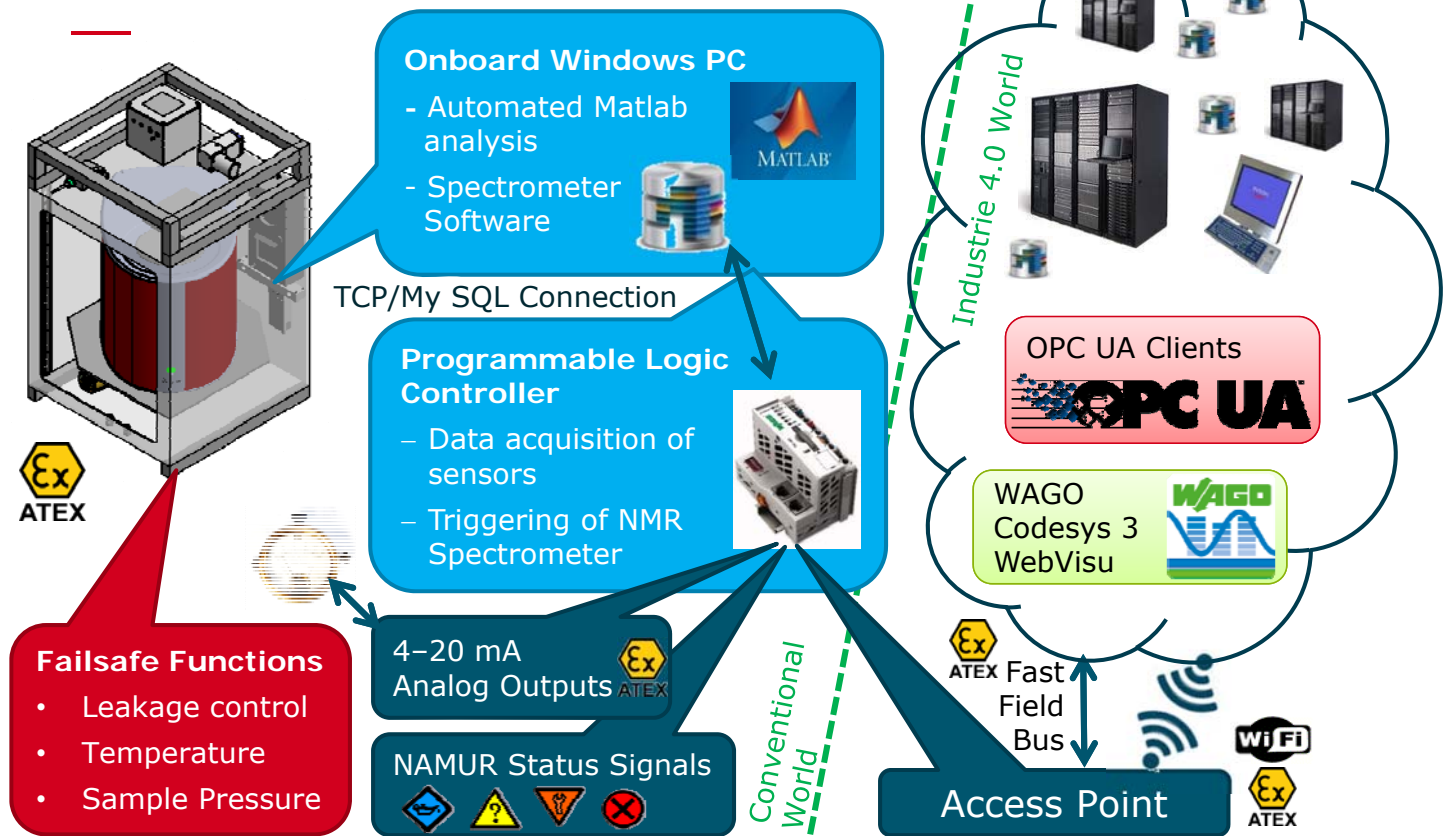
Onboard Windows PC
- Automated Matlab analysis
- Spectrometer Software

MATLAB

TCP/My SQL Connection

Programmable Logic Controller
– Data acquisition of sensors
– Triggering of NMR Spectrometer

Industrie 4.0 World

OPC UA Clients
OPC UA

WAGO Codesys 3 WebVisu
WAGO

Ex
ATEX

Failsafe Functions
• Leakage control
• Temperature
• Sample Pressure

4–20 mA Analog Outputs
Ex ATEX

NAMUR Status Signals

Conventional World

Ex ATEX
Fast Field Bus

Access Point

WiFi
Ex ATEX